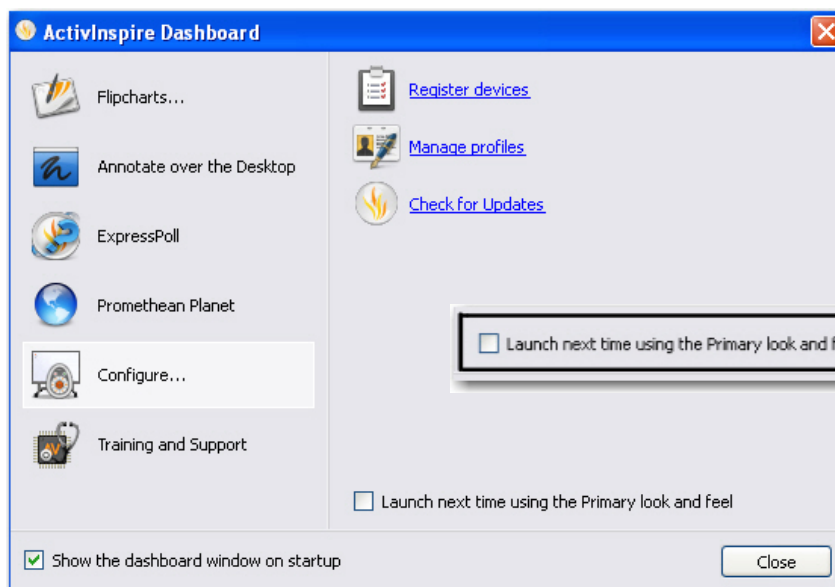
ActivInspire Dashboard

Flipcharts...

Annotate over the Desktop

ExpressPoll

Promethean Planet

Configure...

Training and Support

Register devices

Manage profiles

Check for Updates

Launch next time using the Primary look and f

Launch next time using the Primary look and feel

Show the dashboard window on startup

Close